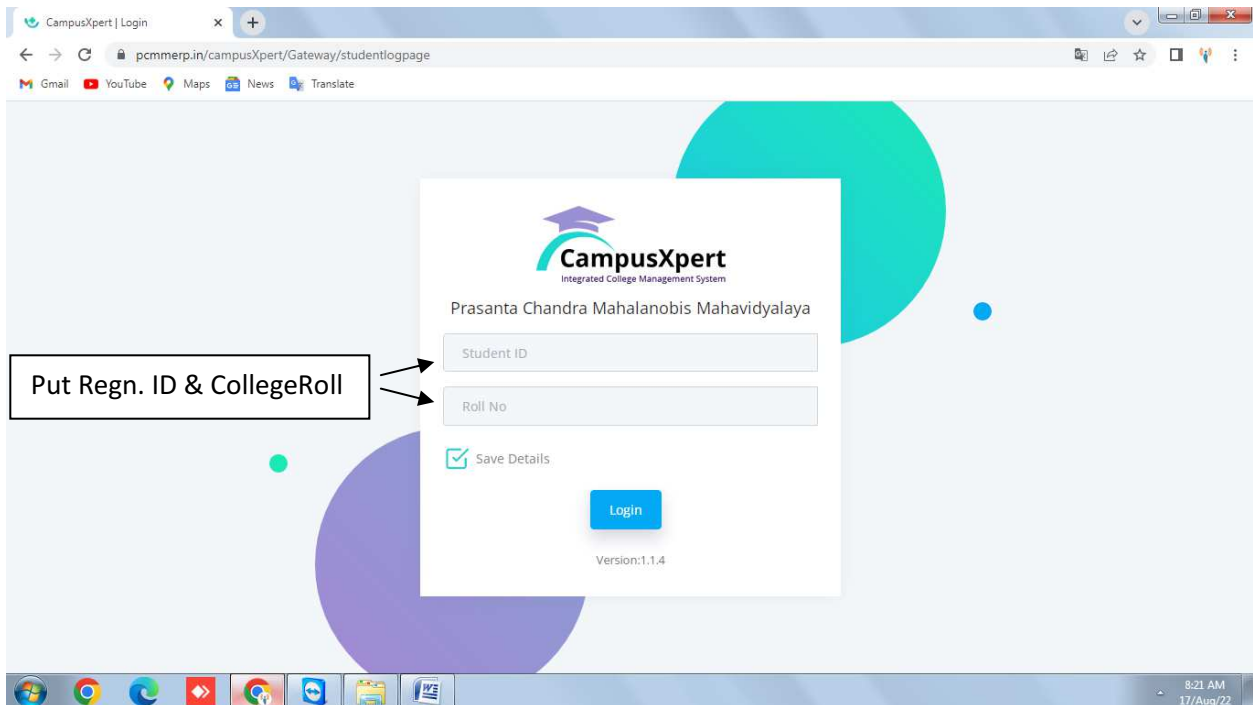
CampusXpert | Login

pcmmerp.in/campusXpert/Gateway/studentlogpage

Gmail YouTube Maps News Translate

CampusXpert
Integrated College Management System

Prasanta Chandra Mahalanobis Mahavidyalaya

Put Regn. ID & CollegeRoll

Student ID

Roll No

Save Details

Login

Version:1.1.4

8:21 AM
17/Aug/22